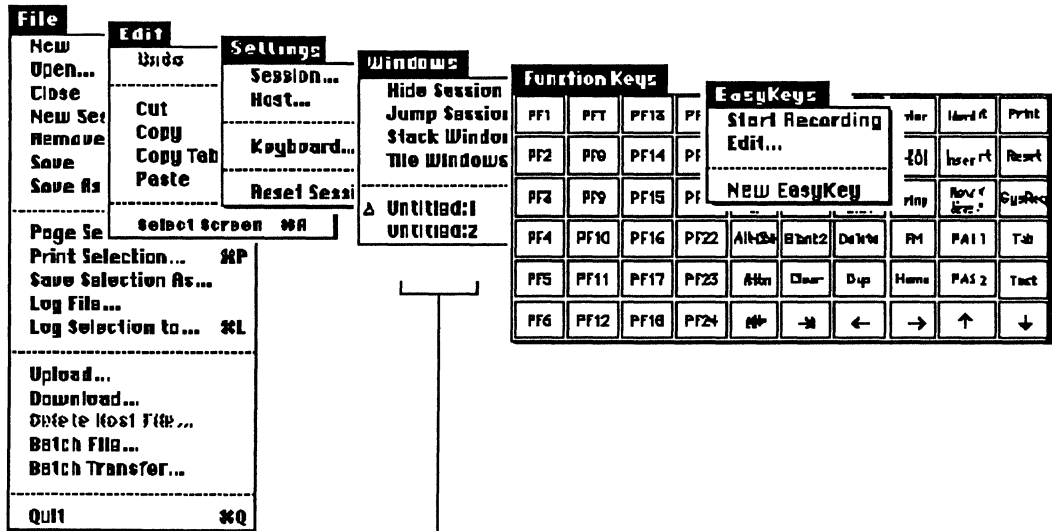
File
New
Open...
Close
New Se
Remove
Save
Save As
Page Se
Print Selection... ⌘P
Save Selection As...
Log File...
Log Selection to... ⌘L
Upload...
Download...
Delete Host File...
Batch File...
Batch Transfer...
Quit ⌘Q

Edit
Undo
Cut
Copy
Copy Tab
Paste
Select Screen ⌘A

Settings
Session...
Host...
Keyboard...
Reset Sessi

Windows
Hide Session
Jump Sessio
Stack Windo
Tile Windows
Untitled:1
Untitled:2

Function Keys

| PF1 | PF7 | PF13 | PF | | | | lder | Ident | Print |
|---|---|---|---|---|---|---|---|---|---|
| PF2 | PF8 | PF14 | PF | | | | Ltöl | Insert | Reset |
| PF3 | PF9 | PF15 | PF | | | | ring | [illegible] | SysReq |
| PF4 | PF10 | PF16 | PF22 | AltCsr | Erint2 | Delete | FM | PA1 1 | Tab |
| PF5 | PF11 | PF17 | PF23 | Attn | Clear | Dup | Home | PA1 2 | Test |
| PF6 | PF12 | PF18 | PF24 | | → | ← | → | ↑ | ↓ |

EasyKeys
Start Recording
Edit...
New EasyKey